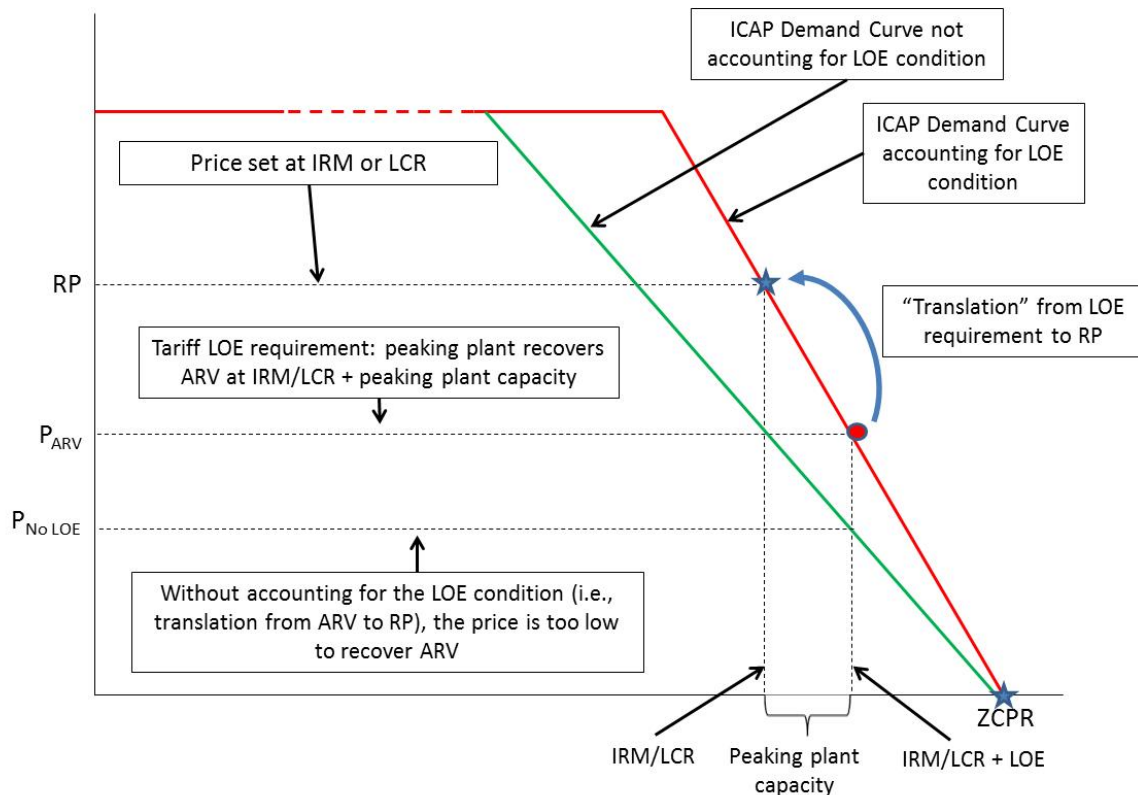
ICAP Demand Curve not accounting for LOE condition

ICAP Demand Curve accounting for LOE condition

Price set at IRM or LCR

RP

"Translation" from LOE requirement to RP

Tariff LOE requirement: peaking plant recovers ARV at IRM/LCR + peaking plant capacity

$P_{ARV}$

$P_{No\ LOE}$

Without accounting for the LOE condition (i.e., translation from ARV to RP), the price is too low to recover ARV

ZCPR

IRM/LCR

Peaking plant capacity

IRM/LCR + LOE